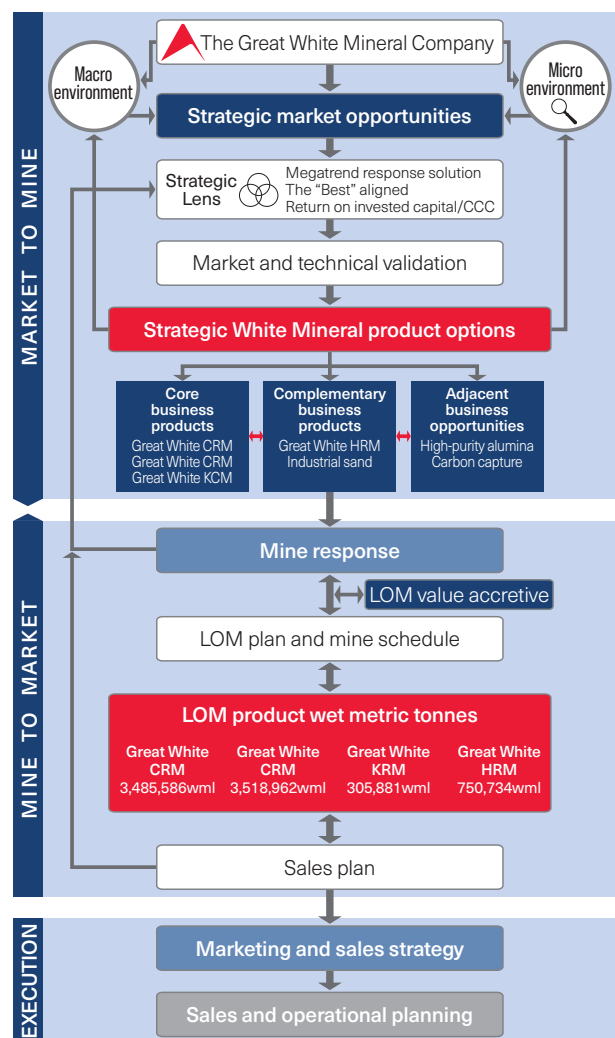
MARKET TO MINE

The Great White Mineral Company

Macro environment

Micro environment

Strategic market opportunities

Strategic Lens

Megatrend response solution
The "Best" aligned
Return on invested capital/CCC

Market and technical validation

Strategic White Mineral product options

Core business products
Great White CRM
Great White CRM
Great White KCM

Complementary business products
Great White HRM
Industrial sand

Adjacent business opportunities
High-purity alumina
Carbon capture

MINE TO MARKET

Mine response

LOM value accretive

LOM plan and mine schedule

LOM product wet metric tonnes

| Great White CRM | Great White CRM | Great White KRM | Great White HRM |
|---|---|---|---|
| 3,485,586wml | 3,518,962wml | 305,881wml | 750,734wml |

Sales plan

EXECUTION

Marketing and sales strategy

Sales and operational planning